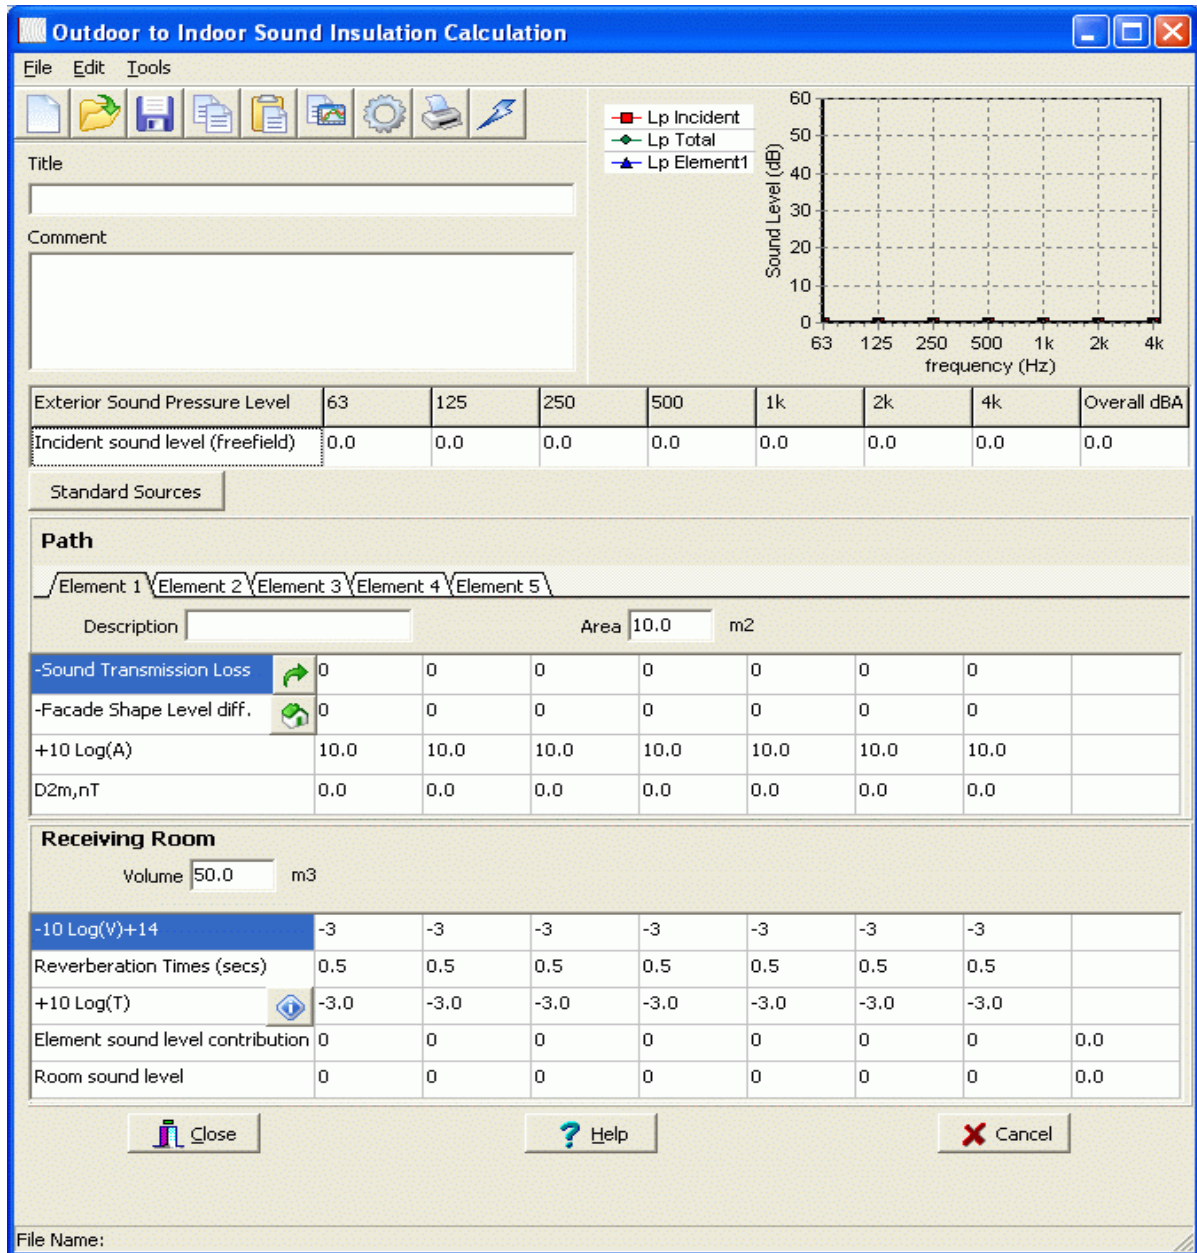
Outdoor to Indoor Sound Insulation Calculation

File Edit Tools

Title

Comment

Lp Incident
Lp Total
Lp Element1

Sound Level (dB)
60
50
40
30
20
10
0
63 125 250 500 1k 2k 4k
frequency (Hz)

| Exterior Sound Pressure Level | 63 | 125 | 250 | 500 | 1k | 2k | 4k | Overall dBA |
|---|---|---|---|---|---|---|---|---|
| Incident sound level (freefield) | 0.0 | 0.0 | 0.0 | 0.0 | 0.0 | 0.0 | 0.0 | 0.0 |

Standard Sources

Path

Element 1 Element 2 Element 3 Element 4 Element 5

Description Area 10.0 m2

| -Sound Transmission Loss | 0 | 0 | 0 | 0 | 0 | 0 | 0 | |
|---|---|---|---|---|---|---|---|---|
| -Facade Shape Level diff. | 0 | 0 | 0 | 0 | 0 | 0 | 0 | |
| +10 Log(A) | 10.0 | 10.0 | 10.0 | 10.0 | 10.0 | 10.0 | 10.0 | |
| D2m,nT | 0.0 | 0.0 | 0.0 | 0.0 | 0.0 | 0.0 | 0.0 | |

Receiving Room

Volume 50.0 m3

| -10 Log(V)+14 | -3 | -3 | -3 | -3 | -3 | -3 | -3 | |
|---|---|---|---|---|---|---|---|---|
| Reverberation Times (secs) | 0.5 | 0.5 | 0.5 | 0.5 | 0.5 | 0.5 | 0.5 | |
| +10 Log(T) | -3.0 | -3.0 | -3.0 | -3.0 | -3.0 | -3.0 | -3.0 | |
| Element sound level contribution | 0 | 0 | 0 | 0 | 0 | 0 | 0 | 0.0 |
| Room sound level | 0 | 0 | 0 | 0 | 0 | 0 | 0 | 0.0 |

Close Help Cancel

File Name: